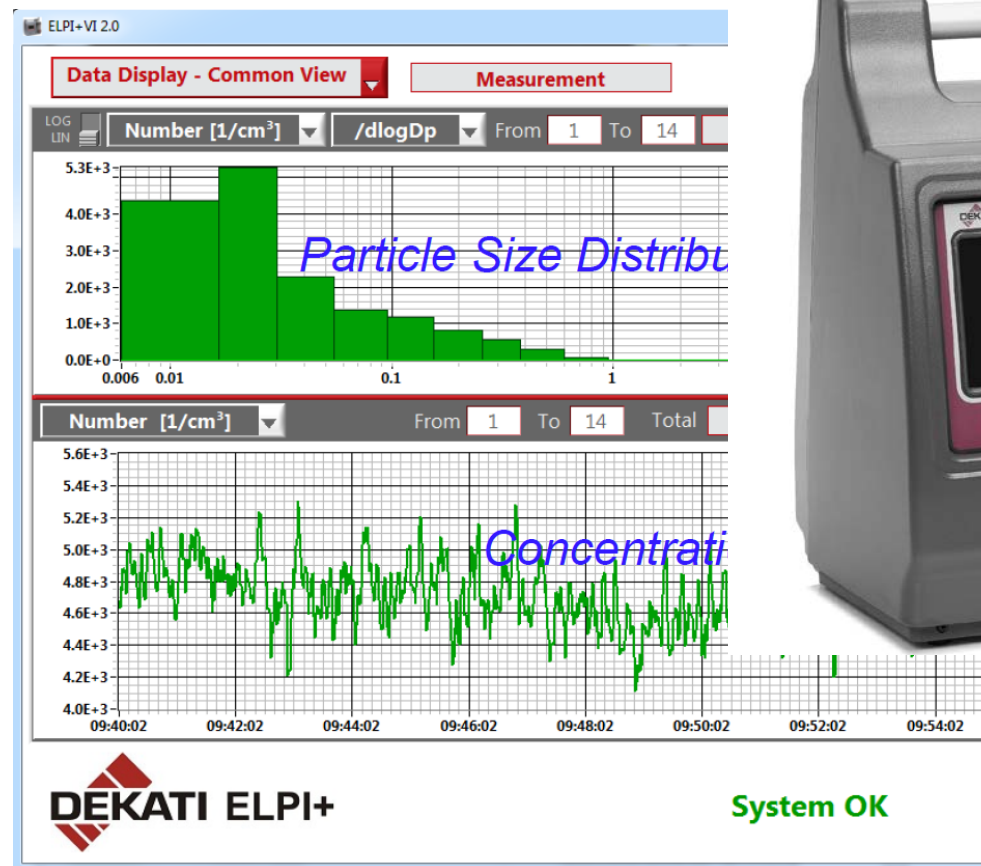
ELPI+VI 2.0

Data Display - Common View

Measurement

LOG LIN

Number [1/cm³]

/dlogDp

From 1 To 14

5.3E+3
4.0E+3
3.0E+3
2.0E+3
1.0E+3
0.0E+0

0.006 0.01 0.1 1

Particle Size Distribu

Number [1/cm³]

From 1 To 14 Total

5.6E+3
5.4E+3
5.2E+3
5.0E+3
4.8E+3
4.6E+3
4.4E+3
4.2E+3
4.0E+3

09:40:02 09:42:02 09:44:02 09:46:02 09:48:02 09:50:02 09:52:02 09:54:02

Concentrati

DEK

DEKATI ELPI+

System OK